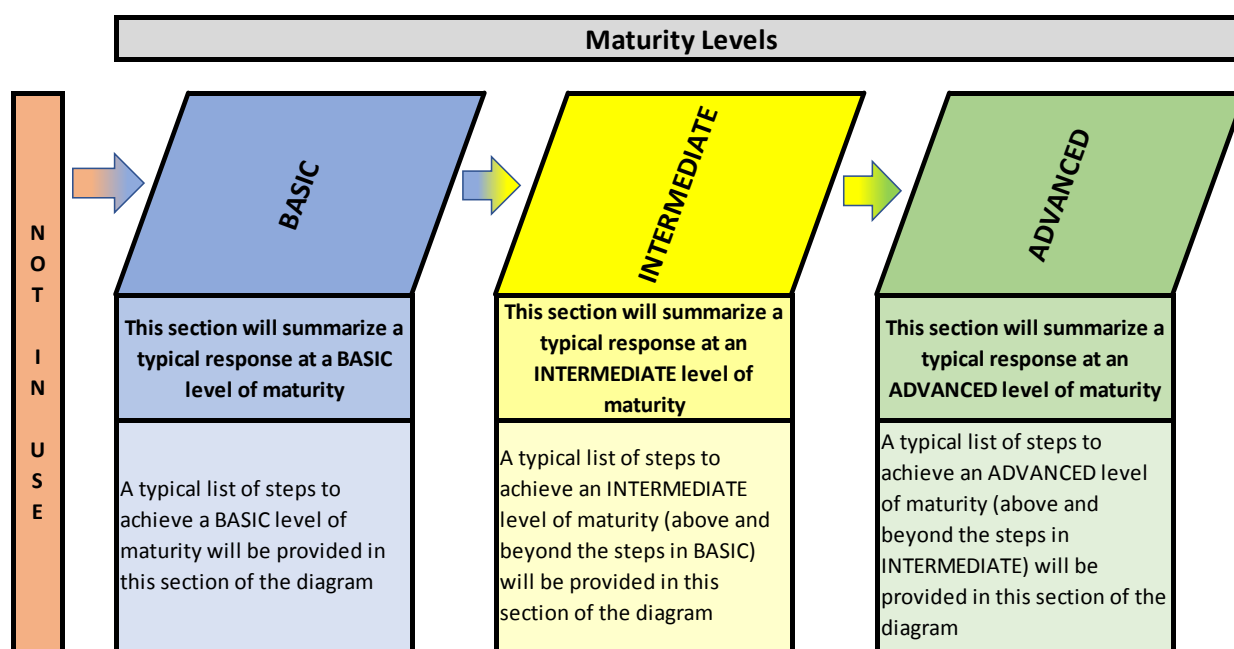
Maturity Levels

N
O
T

I
N

U
S
E

BASIC

This section will summarize a typical response at a BASIC level of maturity

A typical list of steps to achieve a BASIC level of maturity will be provided in this section of the diagram

INTERMEDIATE

This section will summarize a typical response at an INTERMEDIATE level of maturity

A typical list of steps to achieve an INTERMEDIATE level of maturity (above and beyond the steps in BASIC) will be provided in this section of the diagram

ADVANCED

This section will summarize a typical response at an ADVANCED level of maturity

A typical list of steps to achieve an ADVANCED level of maturity (above and beyond the steps in INTERMEDIATE) will be provided in this section of the diagram